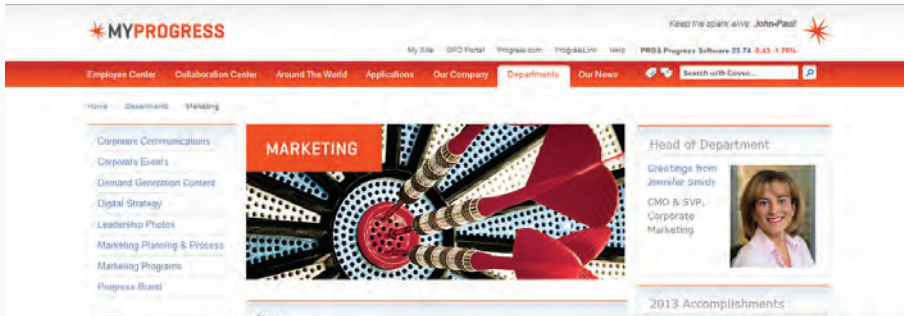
MYPROGRESS

Keep the spark alive, John-Paul

My Site | SFO Portal | Progress.com | ProgressLink | Help | PRGS Progress Software 25.74 -0.43 -1.70%

Employee Center | Collaboration Center | Around The World | Applications | Our Company | Departments | Our News

Search with Coveo...

Home > Departments > Marketing

Corporate Communications
Corporate Events
Demand Generation Content
Digital Strategy
Leadership Photos
Marketing Planning & Process
Marketing Programs
Progress Brand

MARKETING

Head of Department

Greetings from Jennifer Smith

CMO & SVP, Corporate Marketing

2013 Accomplishments